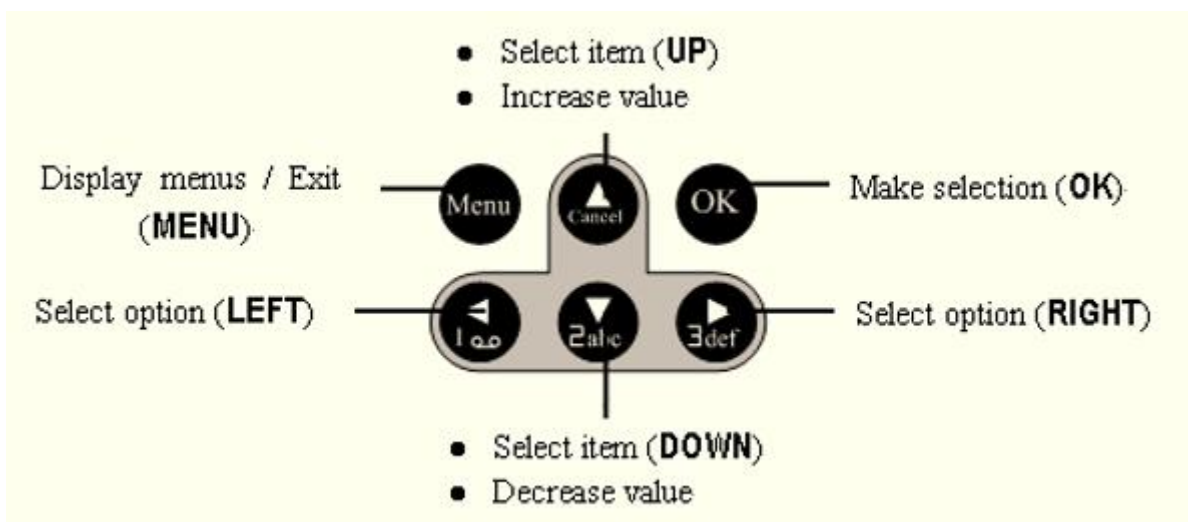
- Select item (**UP**)
- Increase value

Display menus / Exit (**MENU**)

Menu

Cancel

OK

Make selection (**OK**)

Select option (**LEFT**)

1

2abc

3def

Select option (**RIGHT**)

- Select item (**DOWN**)
- Decrease value